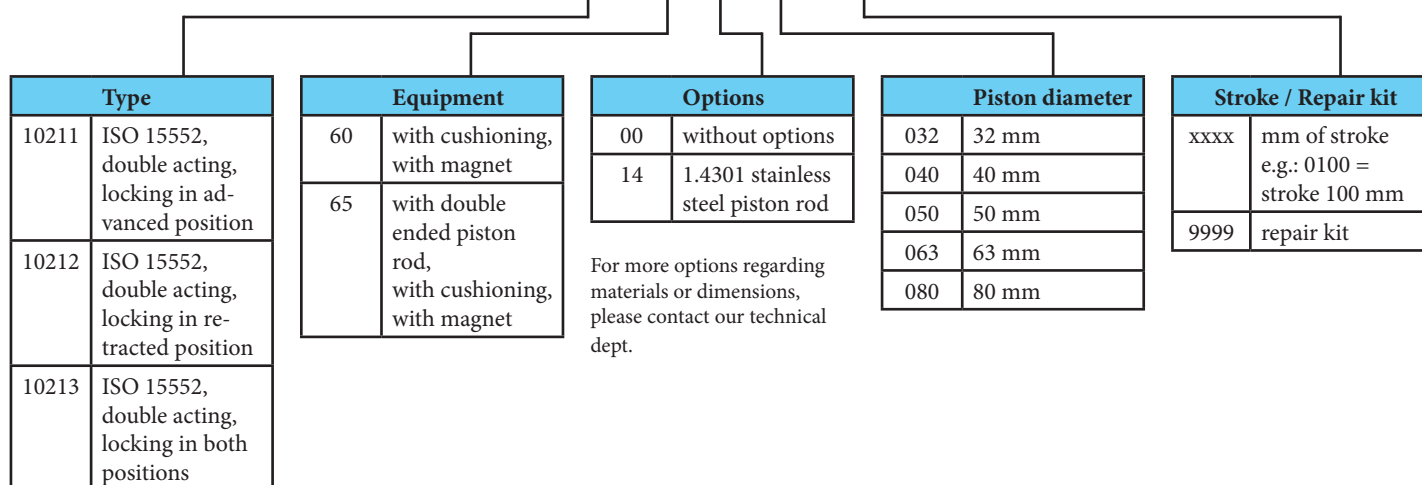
| Type | |
|---|---|
| 10211 | ISO 15552, double acting, locking in advanced position |
| 10212 | ISO 15552, double acting, locking in retracted position |
| 10213 | ISO 15552, double acting, locking in both positions |

| Equipment | |
|---|---|
| 60 | with cushioning, with magnet |
| 65 | with double ended piston rod, with cushioning, with magnet |

| Options | |
|---|---|
| 00 | without options |
| 14 | 1.4301 stainless steel piston rod |

For more options regarding materials or dimensions, please contact our technical dept.

| Piston diameter | |
|---|---|
| 032 | 32 mm |
| 040 | 40 mm |
| 050 | 50 mm |
| 063 | 63 mm |
| 080 | 80 mm |

| Stroke / Repair kit | |
|---|---|
| xxxx | mm of stroke e.g.: 0100 = stroke 100 mm |
| 9999 | repair kit |